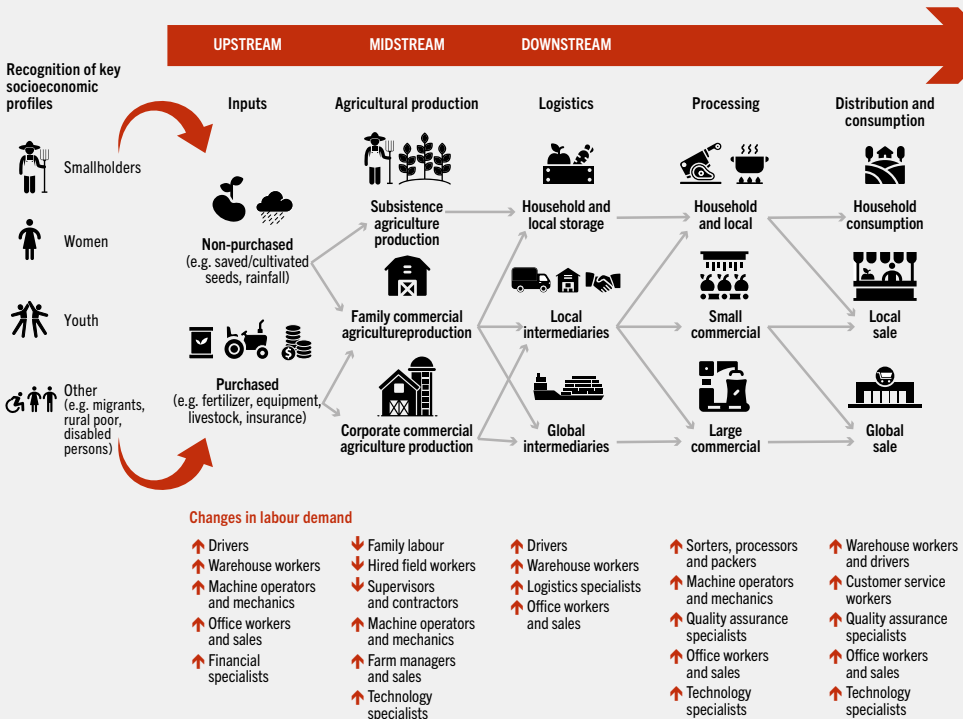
UPSTREAM MIDSTREAM DOWNSTREAM

Recognition of key socioeconomic profiles

Smallholders

Women

Youth

Other (e.g. migrants, rural poor, disabled persons)

Inputs

Non-purchased (e.g. saved/cultivated seeds, rainfall)

Purchased (e.g. fertilizer, equipment, livestock, insurance)

Agricultural production

Subsistence agriculture production

Family commercial agricultureproduction

Corporate commercial agriculture production

Logistics

Household and local storage

Local intermediaries

Global intermediaries

Processing

Household and local

Small commercial

Large commercial

Distribution and consumption

Household consumption

Local sale

Global sale

Changes in labour demand

↑ Drivers
↑ Warehouse workers
↑ Machine operators and mechanics
↑ Office workers and sales
↑ Financial specialists

↓ Family labour
↓ Hired field workers
↓ Supervisors and contractors
↑ Machine operators and mechanics
↑ Farm managers and sales
↑ Technology specialists

↑ Drivers
↑ Warehouse workers
↑ Logistics specialists
↑ Office workers and sales

↑ Sorters, processors and packers
↑ Machine operators and mechanics
↑ Quality assurance specialists
↑ Office workers and sales
↑ Technology specialists

↑ Warehouse workers and drivers
↑ Customer service workers
↑ Quality assurance specialists
↑ Office workers and sales
↑ Technology specialists